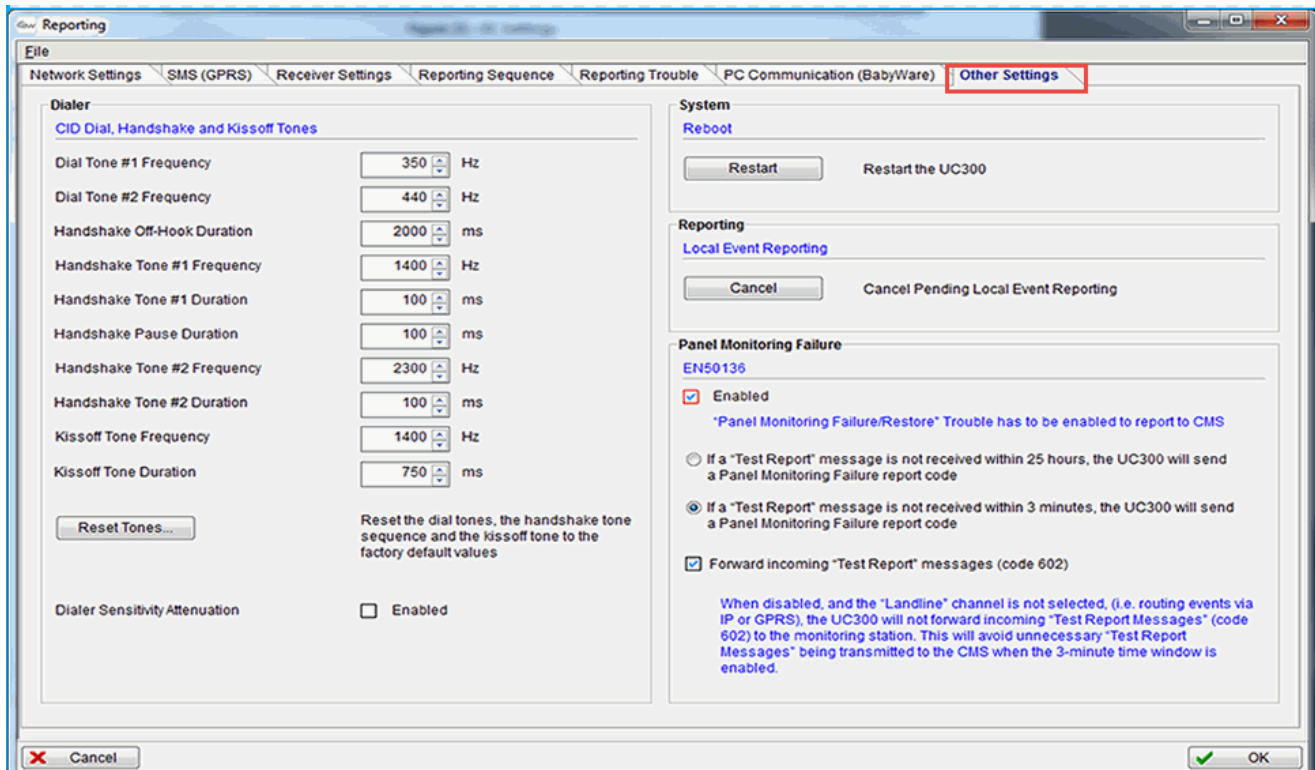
Reporting

File

Network Settings | SMS (GPRS) | Receiver Settings | Reporting Sequence | Reporting Trouble | PC Communication (BabyWare) | Other Settings

Dialer

CID Dial, Handshake and Kissoff Tones

Dial Tone #1 Frequency 350 Hz

Dial Tone #2 Frequency 440 Hz

Handshake Off-Hook Duration 2000 ms

Handshake Tone #1 Frequency 1400 Hz

Handshake Tone #1 Duration 100 ms

Handshake Pause Duration 100 ms

Handshake Tone #2 Frequency 2300 Hz

Handshake Tone #2 Duration 100 ms

Kissoff Tone Frequency 1400 Hz

Kissoff Tone Duration 750 ms

Reset Tones...

Reset the dial tones, the handshake tone sequence and the kissoff tone to the factory default values

Dialer Sensitivity Attenuation Enabled

System

Reboot

Restart Restart the UC300

Reporting

Local Event Reporting

Cancel Cancel Pending Local Event Reporting

Panel Monitoring Failure

EN50136

Enabled

"Panel Monitoring Failure/Restore" Trouble has to be enabled to report to CMS

If a "Test Report" message is not received within 25 hours, the UC300 will send a Panel Monitoring Failure report code

If a "Test Report" message is not received within 3 minutes, the UC300 will send a Panel Monitoring Failure report code

Forward incoming "Test Report" messages (code 602)

When disabled, and the "Landline" channel is not selected, (i.e. routing events via IP or GPRS), the UC300 will not forward incoming "Test Report Messages" (code 602) to the monitoring station. This will avoid unnecessary "Test Report Messages" being transmitted to the CMS when the 3-minute time window is enabled.

Cancel

OK